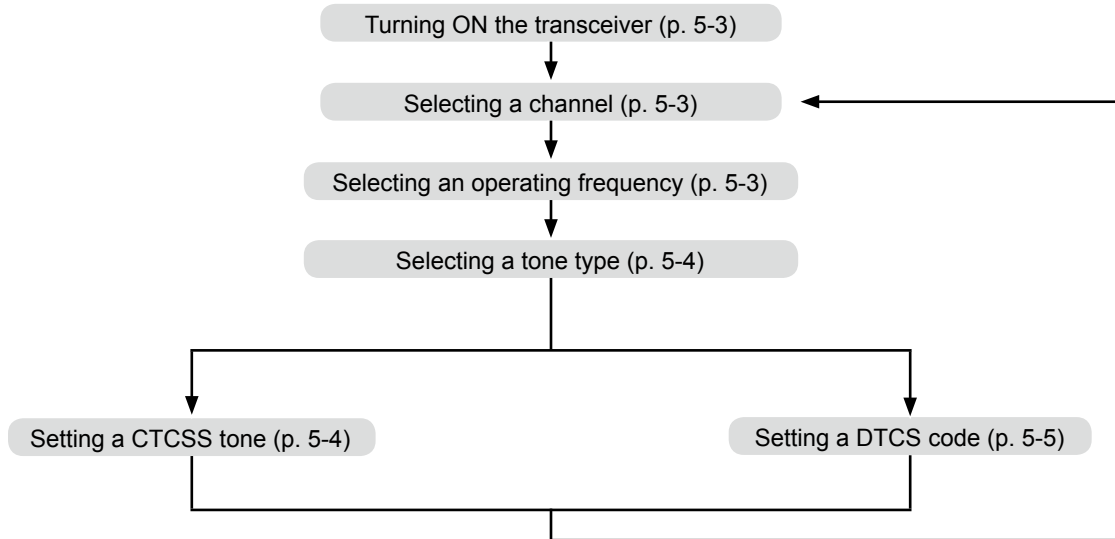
Turning ON the transceiver (p. 5-3)

Selecting a channel (p. 5-3)

Selecting an operating frequency (p. 5-3)

Selecting a tone type (p. 5-4)

Setting a CTCSS tone (p. 5-4)

Setting a DTCS code (p. 5-5)